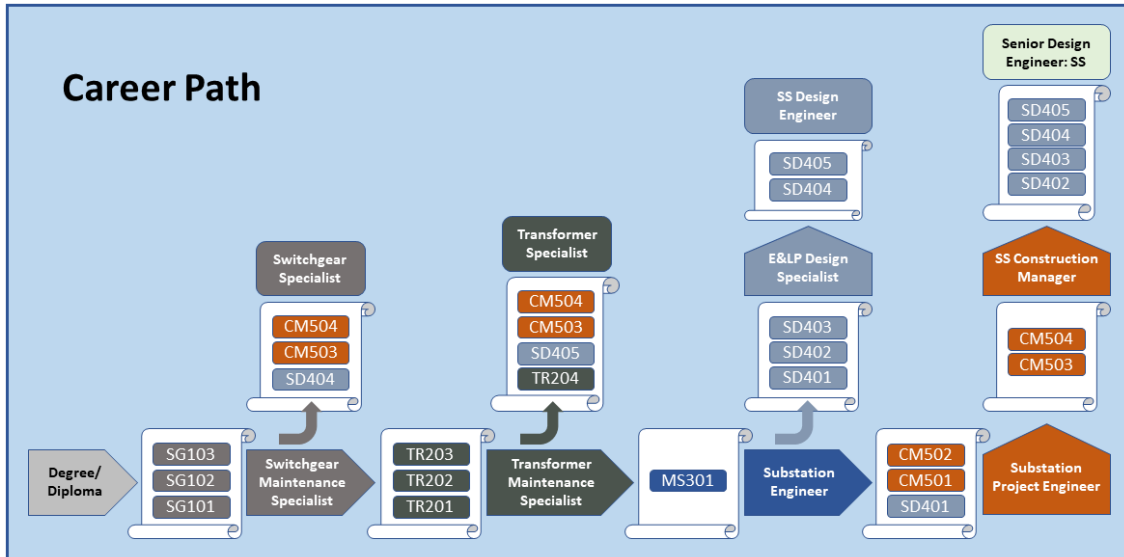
Career Path

Senior Design Engineer: SS

SD405
SD404
SD403
SD402

SS Design Engineer

SD405
SD404

Switchgear Specialist

CM504
CM503
SD404

Transformer Specialist

CM504
CM503
SD405
TR204

E&LP Design Specialist

SD403
SD402
SD401

SS Construction Manager

CM504
CM503

Degree/ Diploma

SG103
SG102
SG101

Switchgear Maintenance Specialist

TR203
TR202
TR201

Transformer Maintenance Specialist

MS301

Substation Engineer

CM502
CM501
SD401

Substation Project Engineer